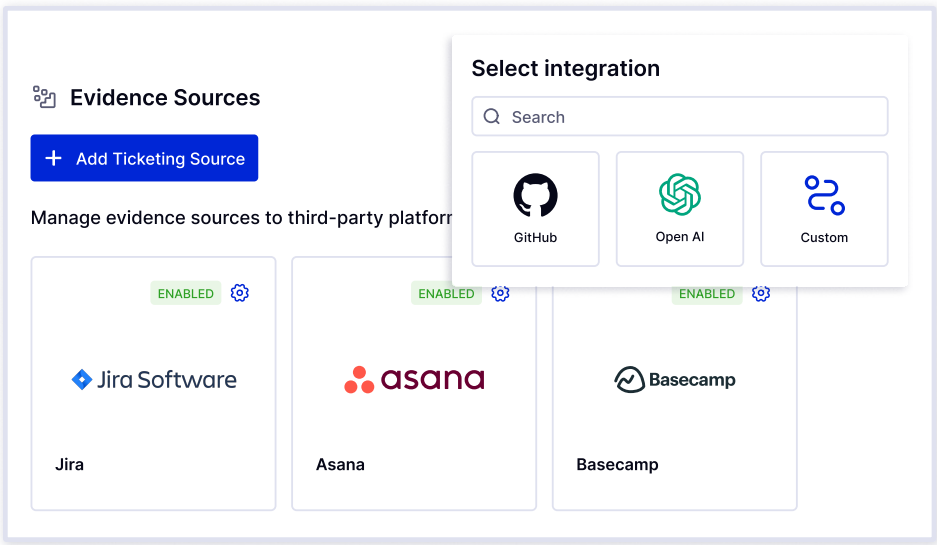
Evidence Sources

+ Add Ticketing Source

Manage evidence sources to third-party platfor

ENABLED

Jira Software

Jira

ENABLED

asana

Asana

ENABLED

Basecamp

Basecamp

Select integration

Search

GitHub

Open AI

Custom